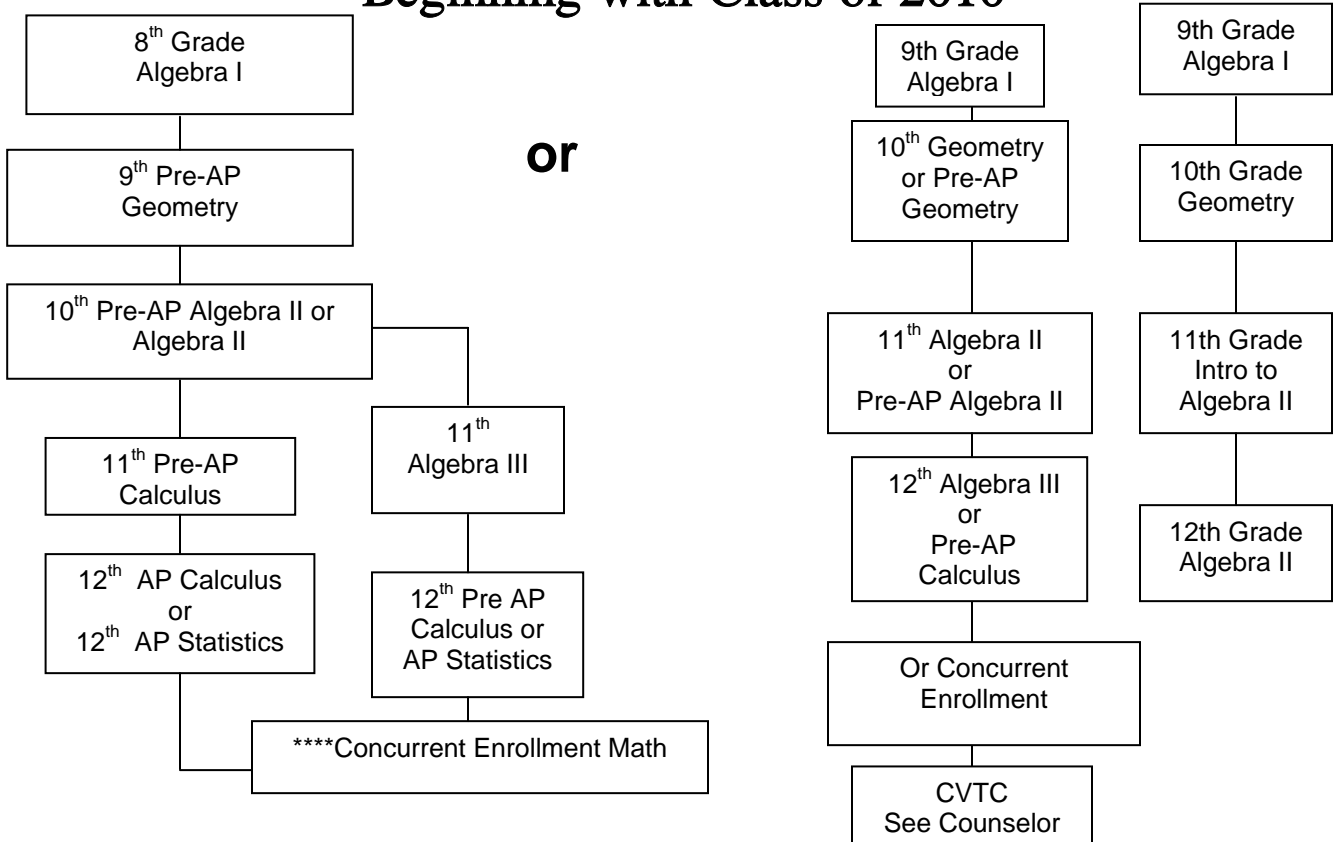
Beginning with Class of 2010

$8^{th}$ Grade Algebra I

$9^{th}$ Pre-AP Geometry

$10^{th}$ Pre-AP Algebra II or Algebra II

$11^{th}$ Pre-AP Calculus

$12^{th}$ AP Calculus or $12^{th}$ AP Statistics

$11^{th}$ Algebra III

$12^{th}$ Pre AP Calculus or AP Statistics

****Concurrent Enrollment Math

or

9th Grade Algebra I

$10^{th}$ Geometry or Pre-AP Geometry

$11^{th}$ Algebra II or Pre-AP Algebra II

$12^{th}$ Algebra III or Pre-AP Calculus

Or Concurrent Enrollment

CVTC See Counselor

9th Grade Algebra I

10th Grade Geometry

11th Grade Intro to Algebra II

12th Grade Algebra II